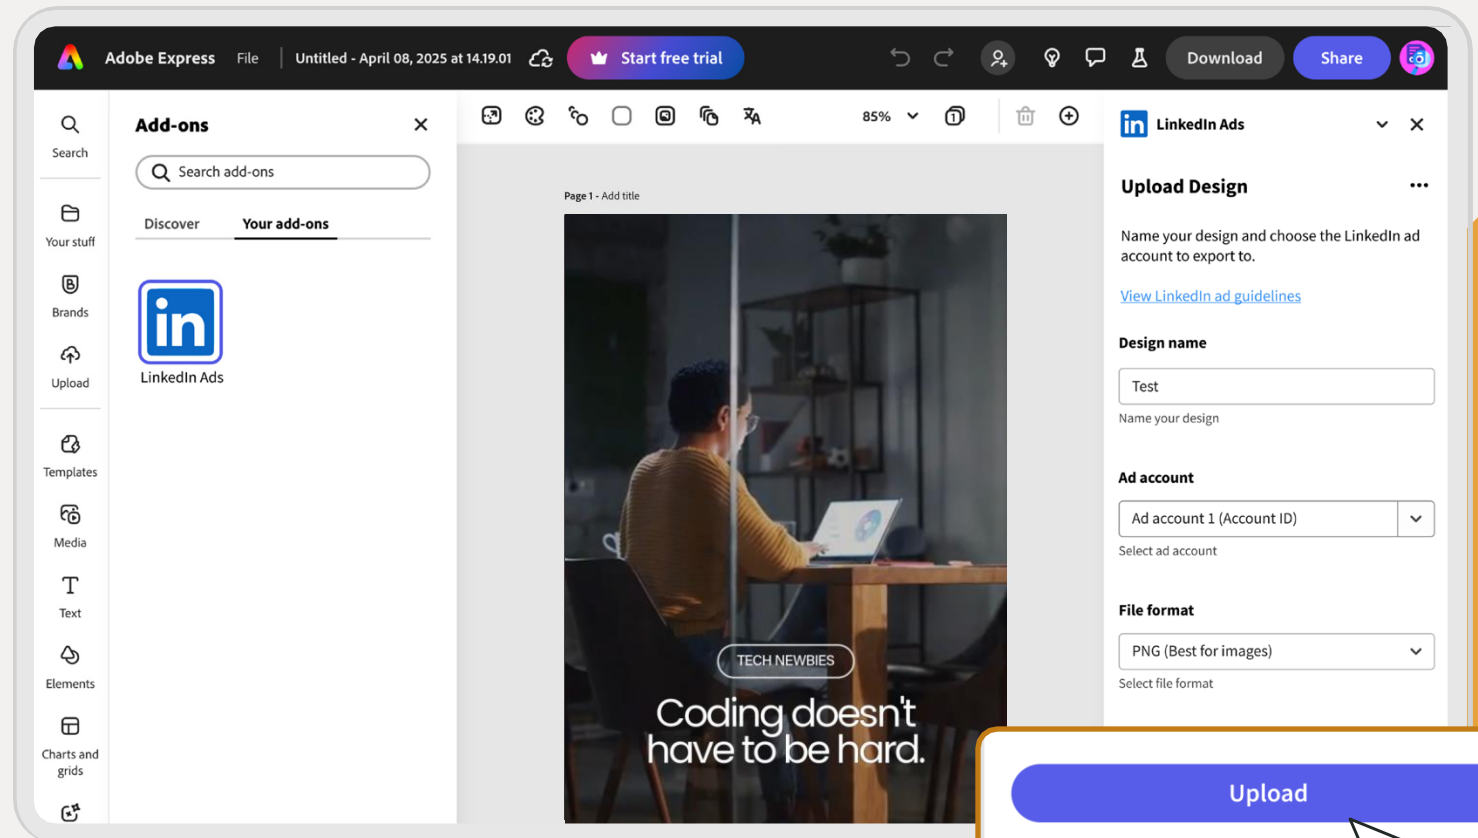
Adobe Express File Untitled - April 08, 2025 at 14.19.01 Start free trial Download Share

Search
Your stuff
Brands
Upload
Templates
Media
Text
Elements
Charts and grids

Add-ons
Search add-ons
Discover Your add-ons
LinkedIn Ads

85%

Page 1 - Add title

TECH NEWBIES
Coding doesn't have to be hard.

LinkedIn Ads
Upload Design
Name your design and choose the LinkedIn ad account to export to.
View LinkedIn ad guidelines
Design name
Test
Name your design
Ad account
Ad account 1 (Account ID)
Select ad account
File format
PNG (Best for images)
Select file format
Upload